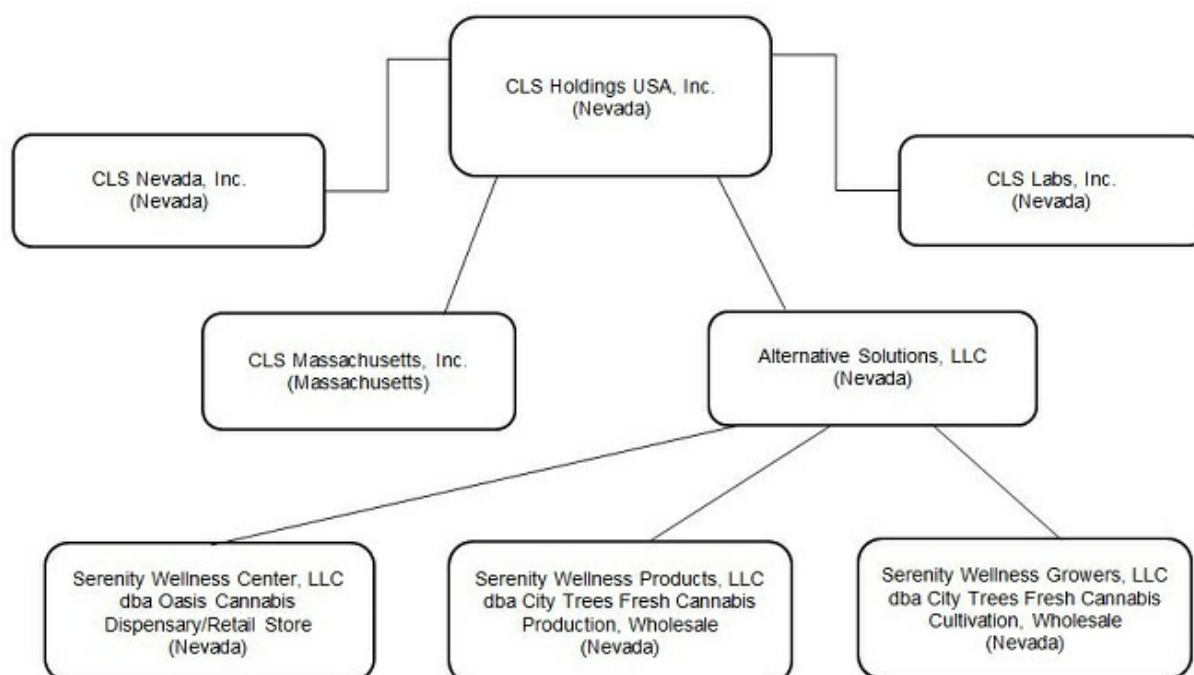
CLS Holdings USA, Inc.
(Nevada)

CLS Nevada, Inc.
(Nevada)

CLS Labs, Inc.
(Nevada)

CLS Massachusetts, Inc.
(Massachusetts)

Alternative Solutions, LLC
(Nevada)

Serenity Wellness Center, LLC
dba Oasis Cannabis
Dispensary/Retail Store
(Nevada)

Serenity Wellness Products, LLC
dba City Trees Fresh Cannabis
Production, Wholesale
(Nevada)

Serenity Wellness Growers, LLC
dba City Trees Fresh Cannabis
Cultivation, Wholesale
(Nevada)